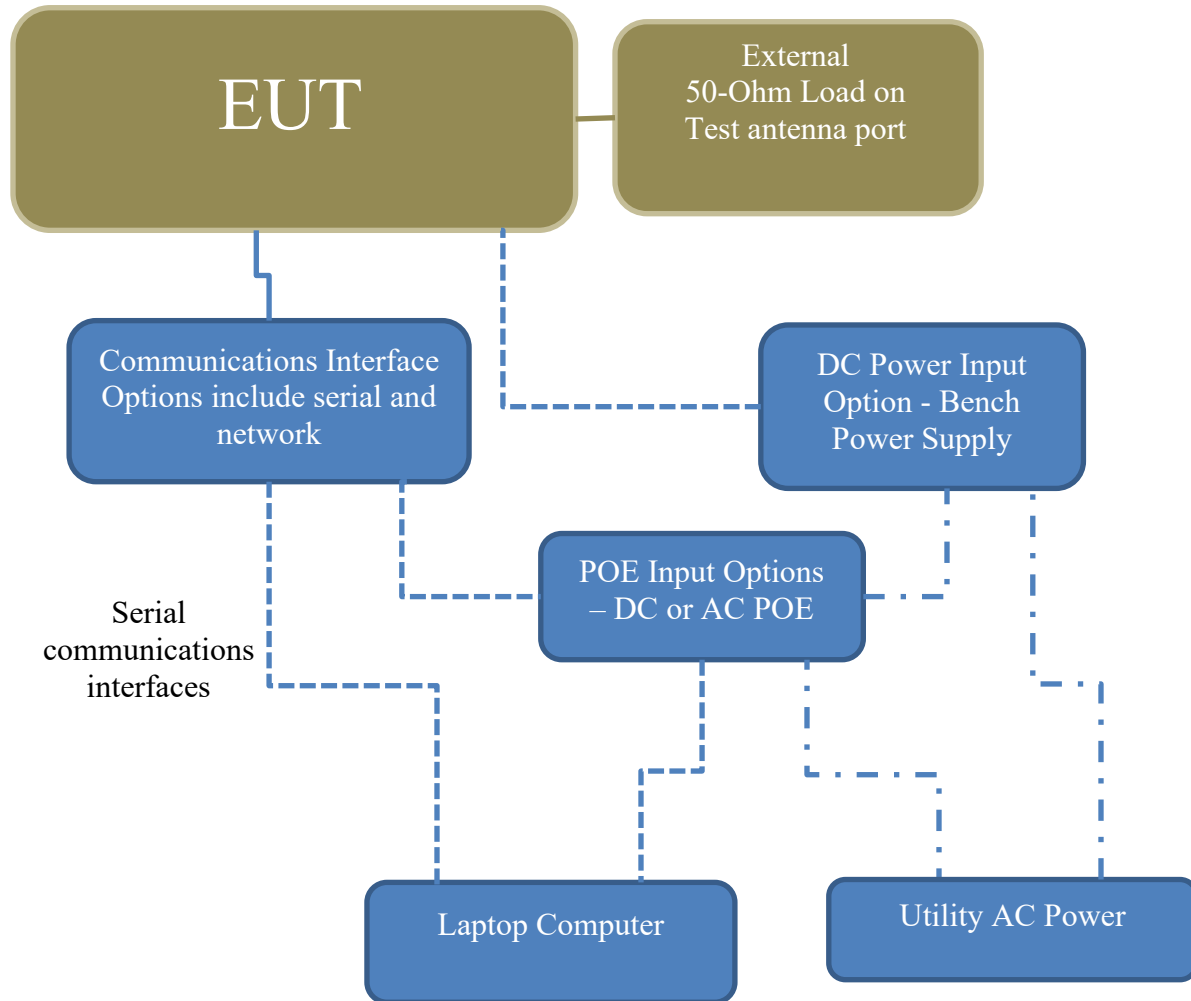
EUT

External 50-Ohm Load on Test antenna port

Communications Interface Options include serial and network

DC Power Input Option - Bench Power Supply

POE Input Options – DC or AC POE

Serial communications interfaces

Laptop Computer

Utility AC Power